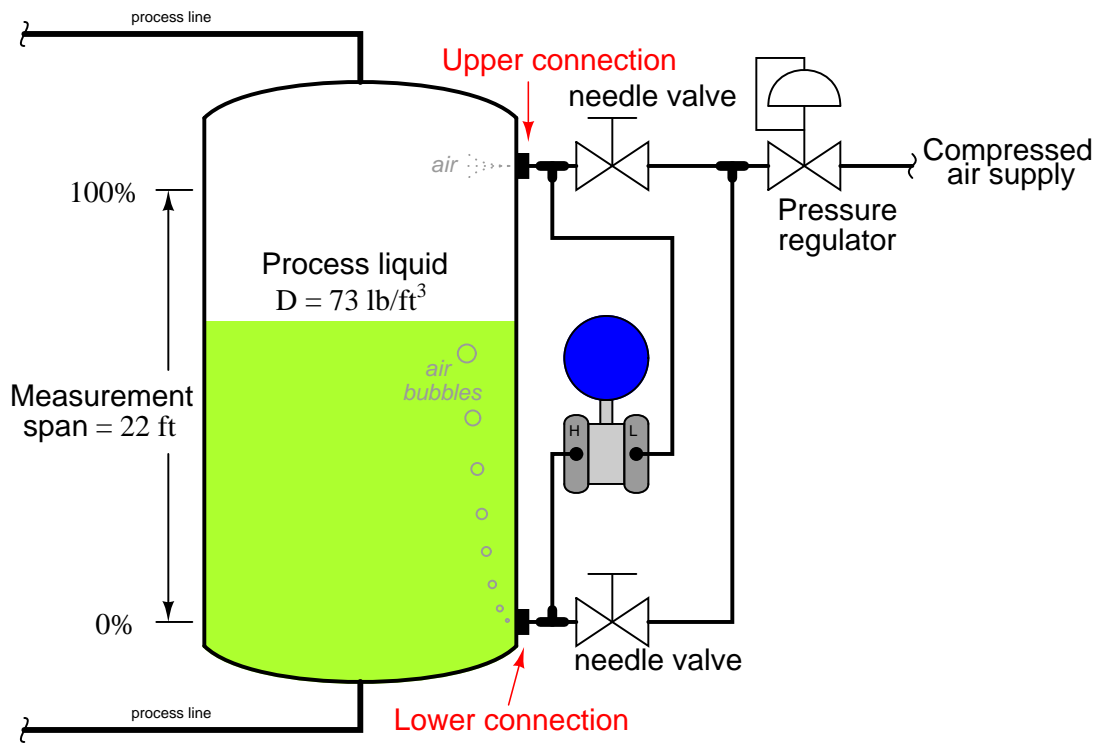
process line

Upper connection

needle valve

air

Compressed air supply

100%

Pressure regulator

Process liquid
D = 73 lb/ft$^3$

air bubbles

Measurement span = 22 ft

H

L

0%

needle valve

process line

Lower connection